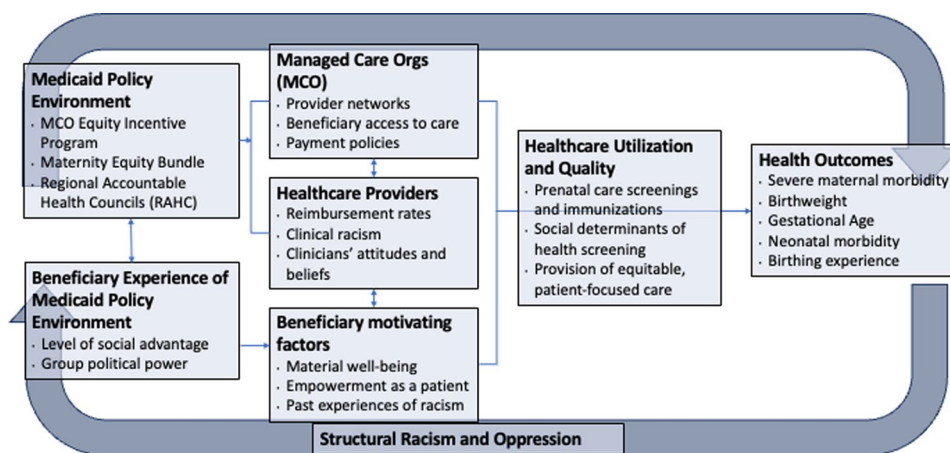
Medicaid Policy Environment
• MCO Equity Incentive Program
• Maternity Equity Bundle
• Regional Accountable Health Councils (RAHC)

Beneficiary Experience of Medicaid Policy Environment
• Level of social advantage
• Group political power

Managed Care Orgs (MCO)
• Provider networks
• Beneficiary access to care
• Payment policies

Healthcare Providers
• Reimbursement rates
• Clinical racism
• Clinicians' attitudes and beliefs

Beneficiary motivating factors
• Material well-being
• Empowerment as a patient
• Past experiences of racism

Healthcare Utilization and Quality
• Prenatal care screenings and immunizations
• Social determinants of health screening
• Provision of equitable, patient-focused care

Health Outcomes
• Severe maternal morbidity
• Birthweight
• Gestational Age
• Neonatal morbidity
• Birthing experience

Structural Racism and Oppression